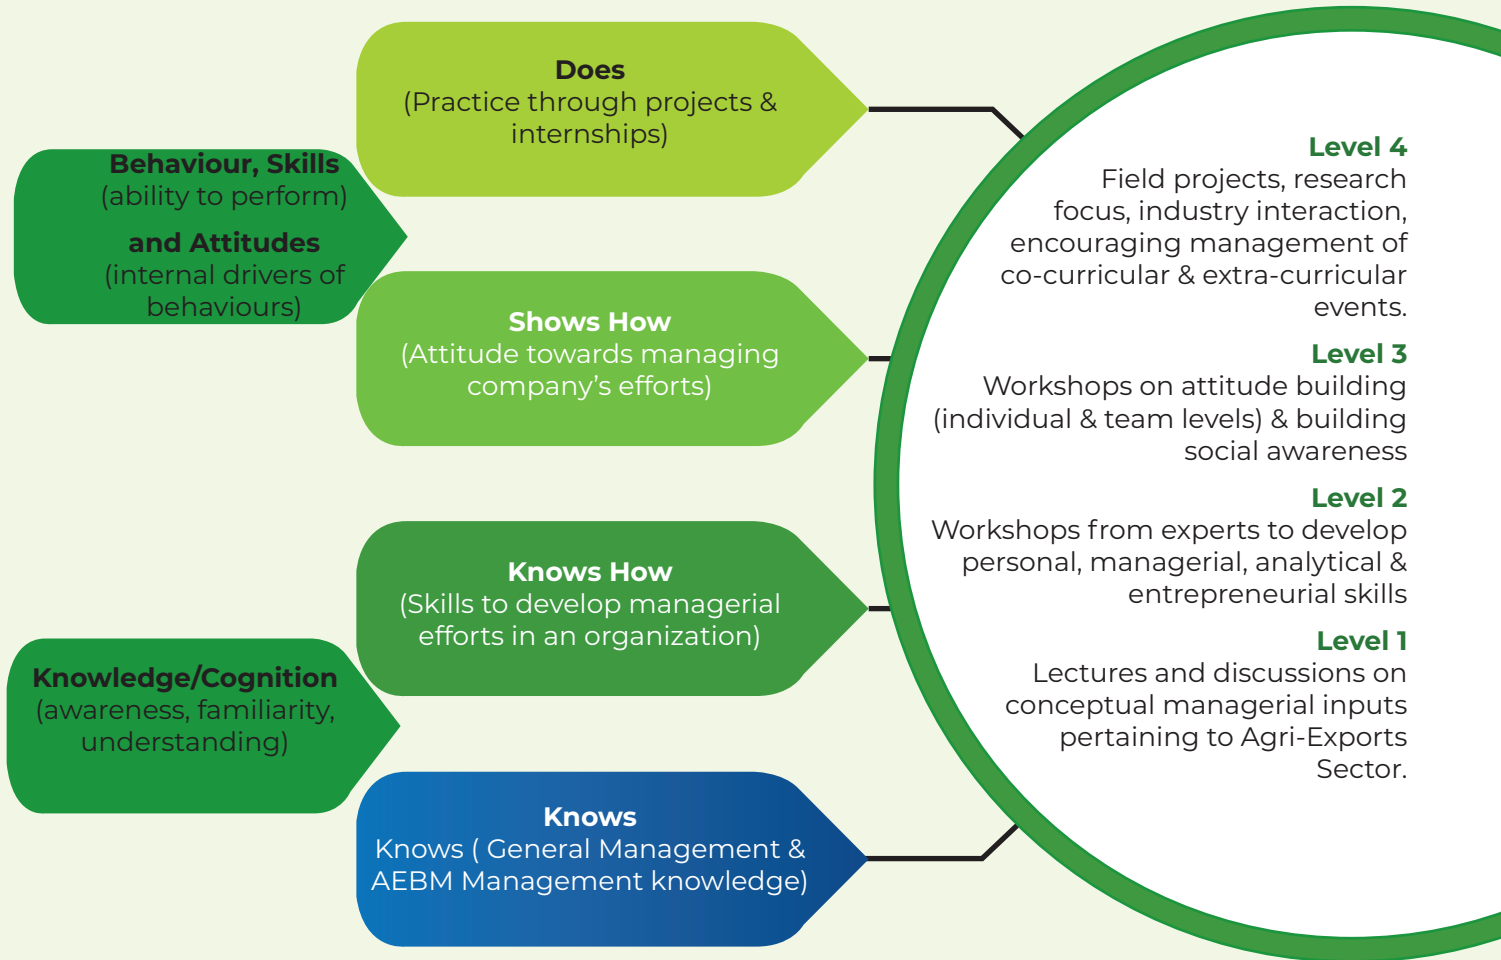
Behaviour, Skills
(ability to perform)

and Attitudes
(internal drivers of behaviours)

Does
(Practice through projects & internships)

Shows How
(Attitude towards managing company's efforts)

Knows How
(Skills to develop managerial efforts in an organization)

Knowledge/Cognition
(awareness, familiarity, understanding)

Knows
Knows ( General Management & AEBM Management knowledge)

Level 4
Field projects, research focus, industry interaction, encouraging management of co-curricular & extra-curricular events.

Level 3
Workshops on attitude building (individual & team levels) & building social awareness

Level 2
Workshops from experts to develop personal, managerial, analytical & entrepreneurial skills

Level 1
Lectures and discussions on conceptual managerial inputs pertaining to Agri-Exports Sector.